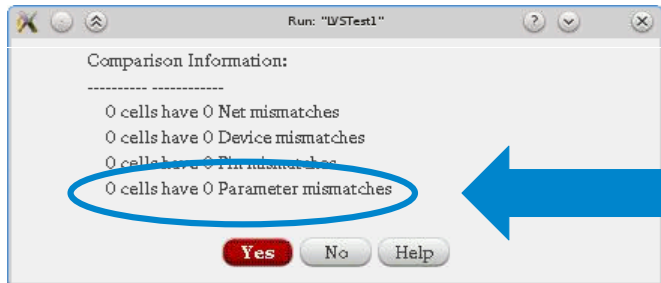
Run: "LVSTest1"

Comparison Information:

---------- ------------

0 cells have 0 Net mismatches

0 cells have 0 Device mismatches

0 cells have 0 Pin mismatches

0 cells have 0 Parameter mismatches

Yes No Help